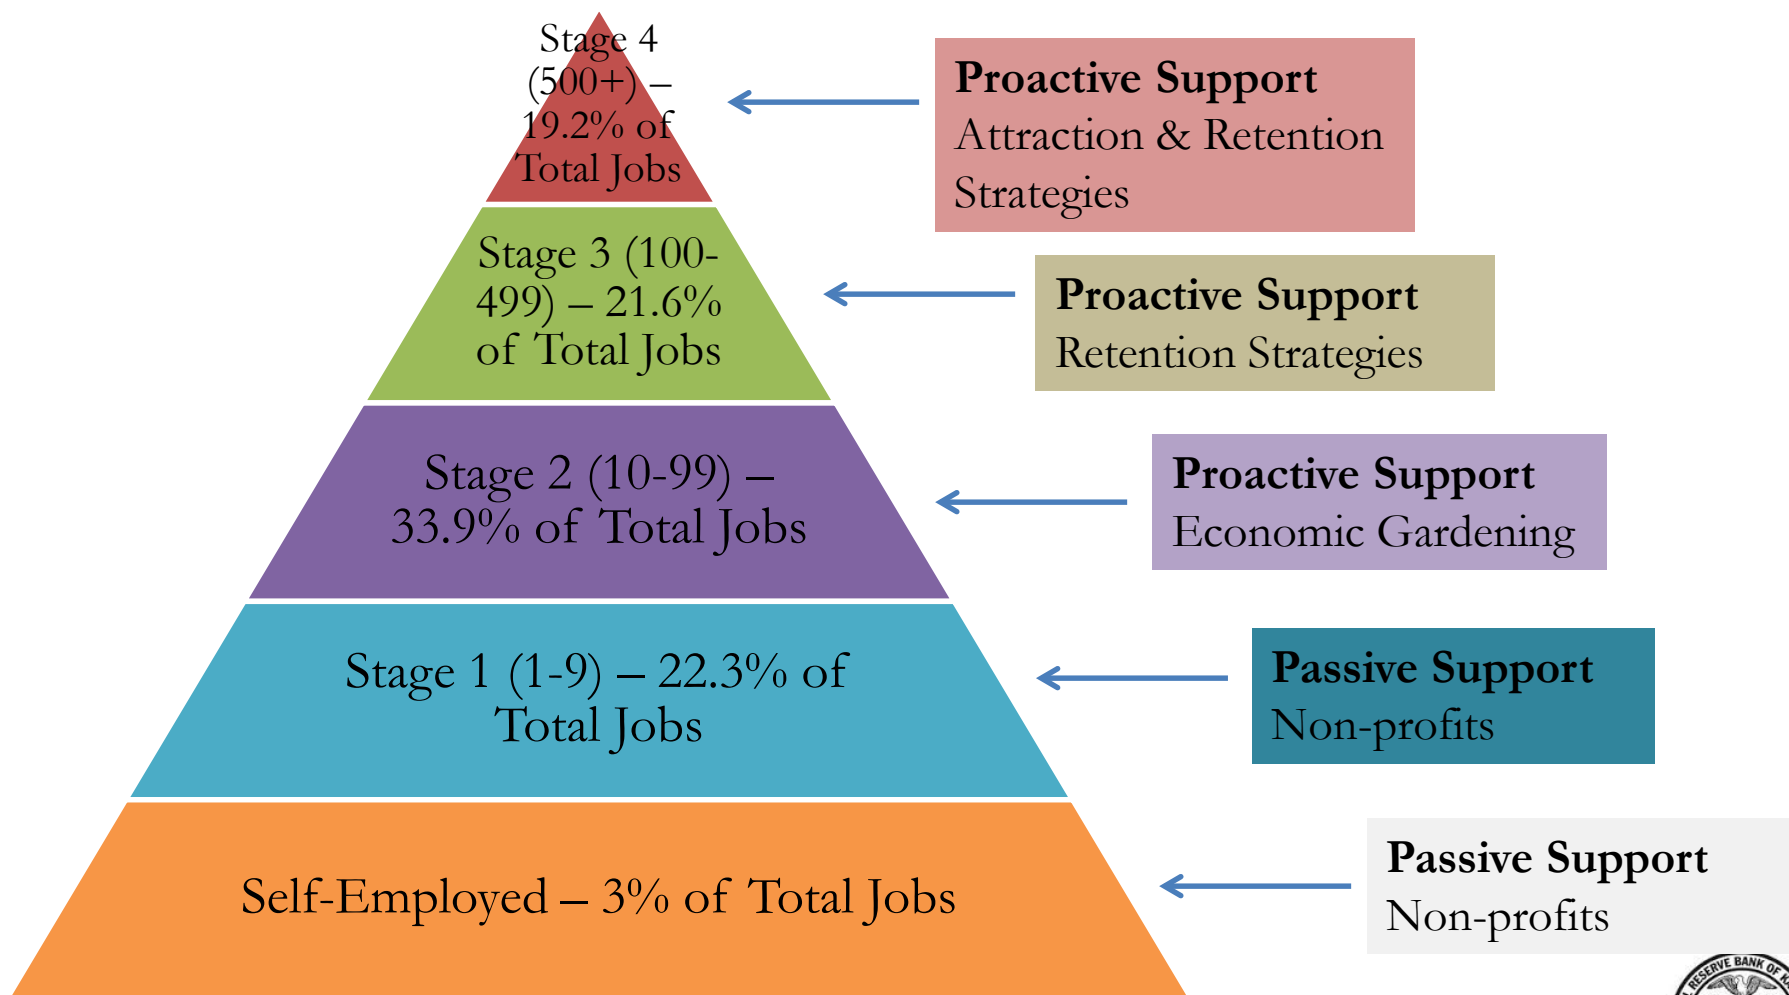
Stage 4 (500+) – 19.2% of Total Jobs

Proactive Support
Attraction & Retention Strategies

Stage 3 (100-499) – 21.6% of Total Jobs

Proactive Support
Retention Strategies

Stage 2 (10-99) – 33.9% of Total Jobs

Proactive Support
Economic Gardening

Stage 1 (1-9) – 22.3% of Total Jobs

Passive Support
Non-profits

Self-Employed – 3% of Total Jobs

Passive Support
Non-profits

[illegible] RESERVE BANK OF K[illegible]